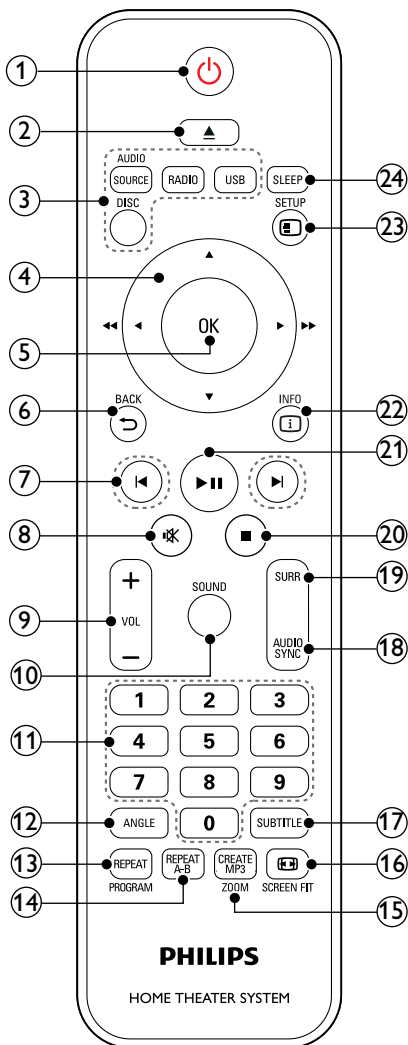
1
2
AUDIO SOURCE
RADIO
USB
SLEEP
24
3
DISC
SETUP
23
4
OK
5
6
BACK
INFO
22
21
7
8
20
SOUND
SURR
19
9
+
VOL
–
AUDIO SYNC
18
10
1
2
3
11
4
5
6
7
8
9
12
ANGLE
0
SUBTITLE
17
13
REPEAT
PROGRAM
REPEAT A-B
CREATE MP3
ZOOM
SCREEN FIT
16
14
15
PHILIPS
HOME THEATER SYSTEM